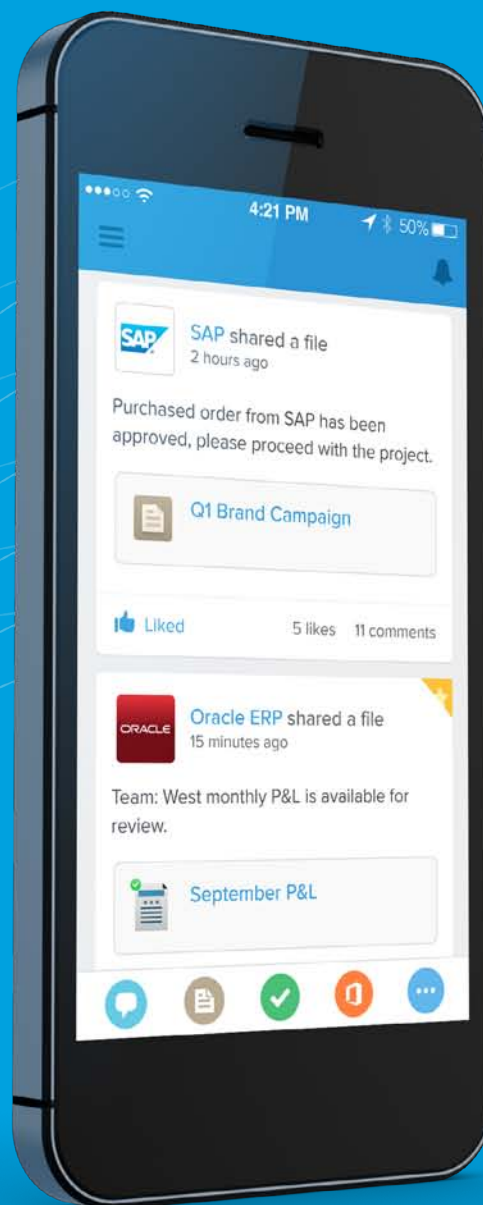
4:21 PM
50%

SAP

SAP shared a file
2 hours ago

Purchased order from SAP has been approved, please proceed with the project.

Q1 Brand Campaign

Liked
5 likes 11 comments

ORACLE

Oracle ERP shared a file
15 minutes ago

Team: West monthly P&L is available for review.

September P&L